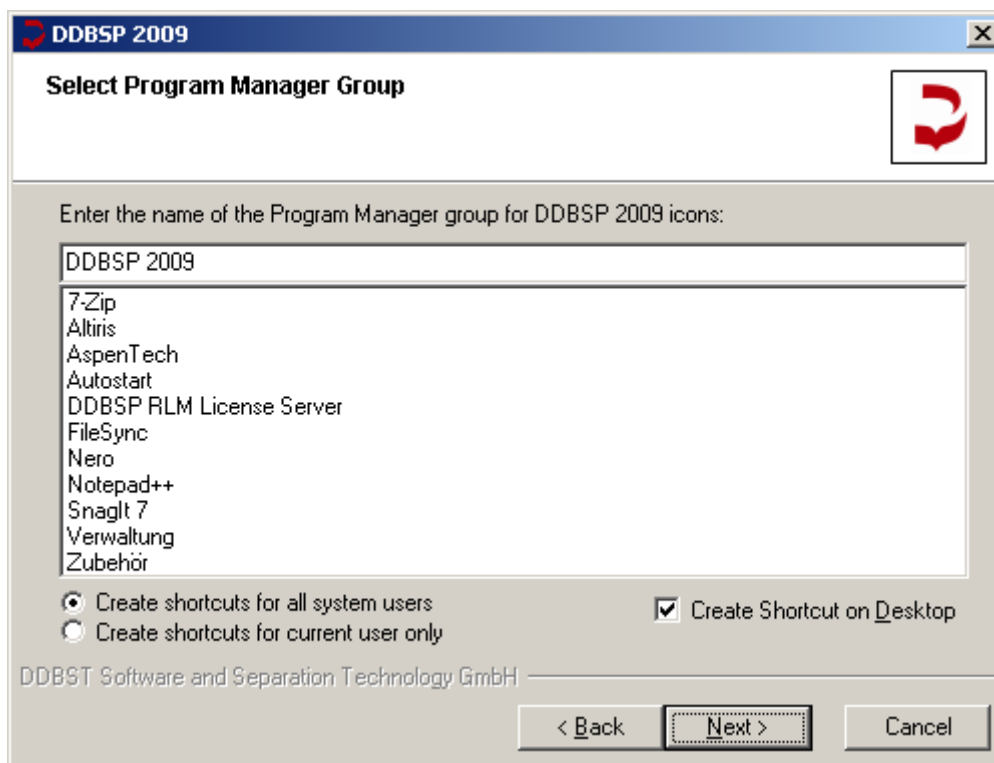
DDBSP 2009

Select Program Manager Group

Enter the name of the Program Manager group for DDBSP 2009 icons:

DDBSP 2009

7-Zip
Altiris
AspenTech
Autostart
DDBSP RLM License Server
FileSync
Nero
Notepad++
SnagIt 7
Verwaltung
Zubehör

Create shortcuts for all system users
Create shortcuts for current user only

Create Shortcut on Desktop

DDBST Software and Separation Technology GmbH

< Back
Next >
Cancel